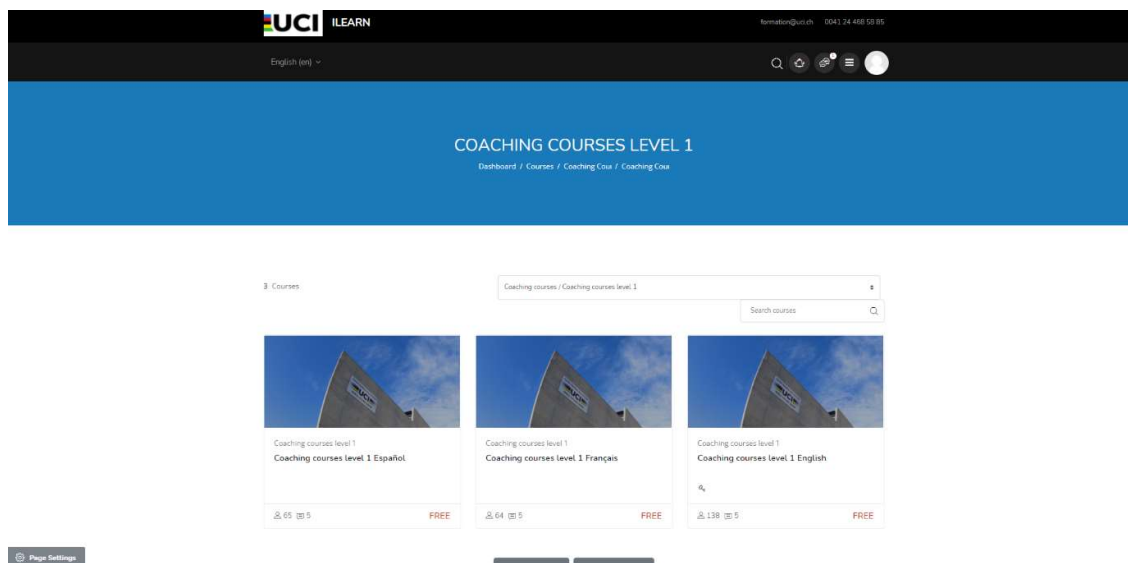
UCI ILEARN

formation@uci.ch 0041 24 468 58 85

English (en)

COACHING COURSES LEVEL 1

Dashboard / Courses / Coaching Cour / Coaching Cour

3 Courses

Coaching courses / Coaching courses level 1

Search courses

Coaching courses level 1

Coaching courses level 1 Español

65 5

FREE

Coaching courses level 1

Coaching courses level 1 Français

64 5

FREE

Coaching courses level 1

Coaching courses level 1 English

138 5

FREE

Page Settings